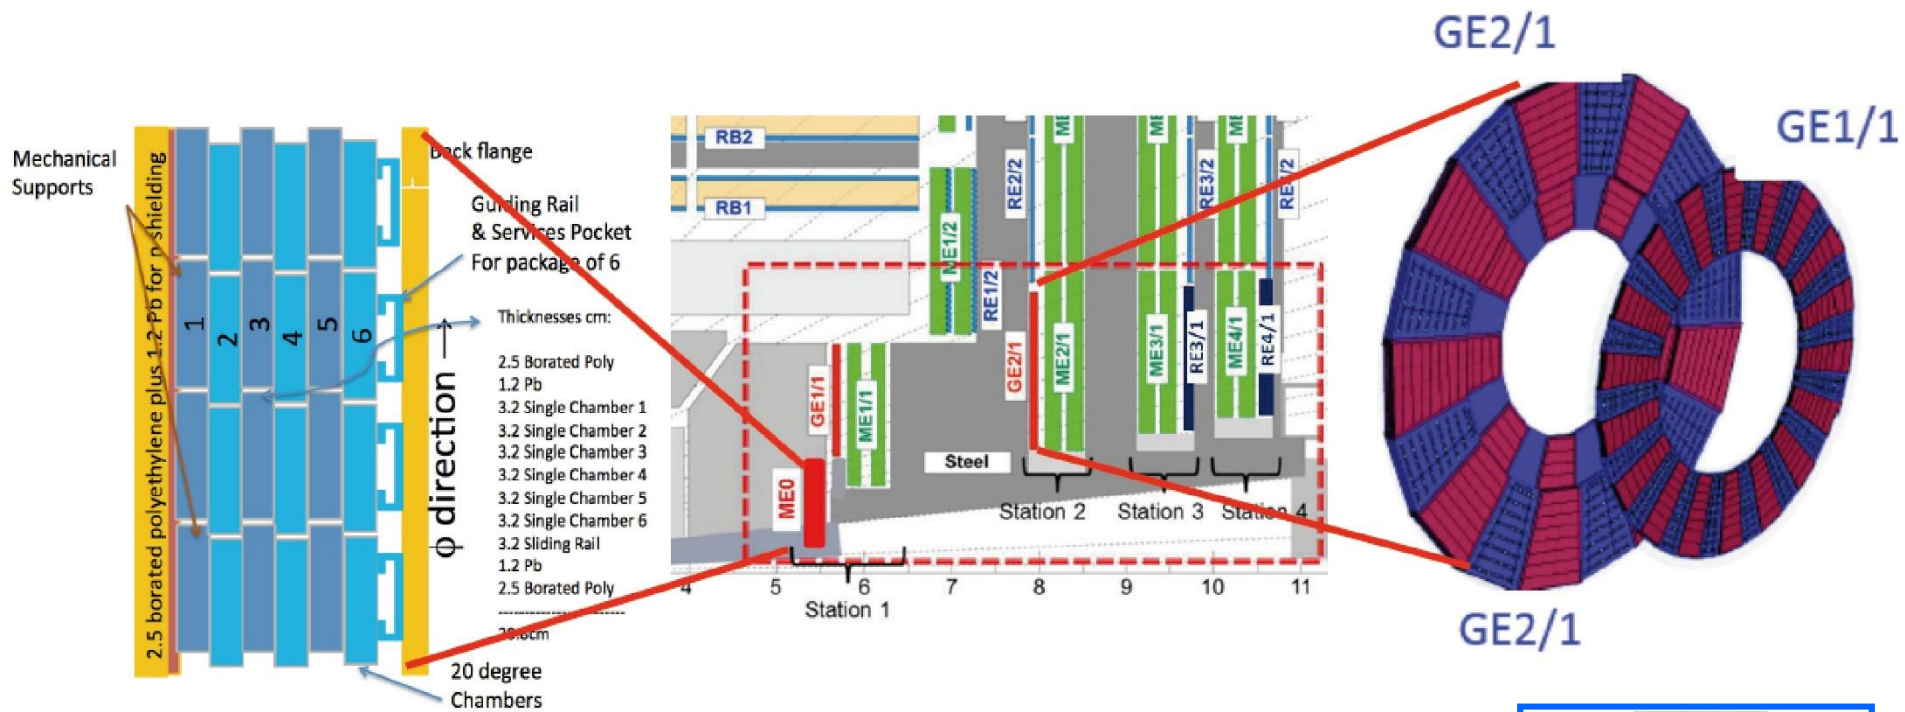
Mechanical Supports

2.5 borated polyethylene plus 1.2 Pb for n shielding

1 2 3 4 5 6

Back flange

Guiding Rail & Services Pocket For package of 6

Thicknesses cm:

2.5 Borated Poly
1.2 Pb
3.2 Single Chamber 1
3.2 Single Chamber 2
3.2 Single Chamber 3
3.2 Single Chamber 4
3.2 Single Chamber 5
3.2 Single Chamber 6
3.2 Sliding Rail
1.2 Pb
2.5 Borated Poly
----------------------
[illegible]cm

φ direction

20 degree Chambers

RB2
RB1
ME1/2
RE1/2
ME1/1
GE1/1
ME0
RE2/2
ME
GE2/1
ME2/1
ME
RE3/2
ME3/1
RE3/1
ME
ME4/1
RE4/1
RE4/2
Steel
Station 2
Station 3
Station 4
4 5 6 7 8 9 10 11
Station 1

GE2/1
GE1/1
GE2/1